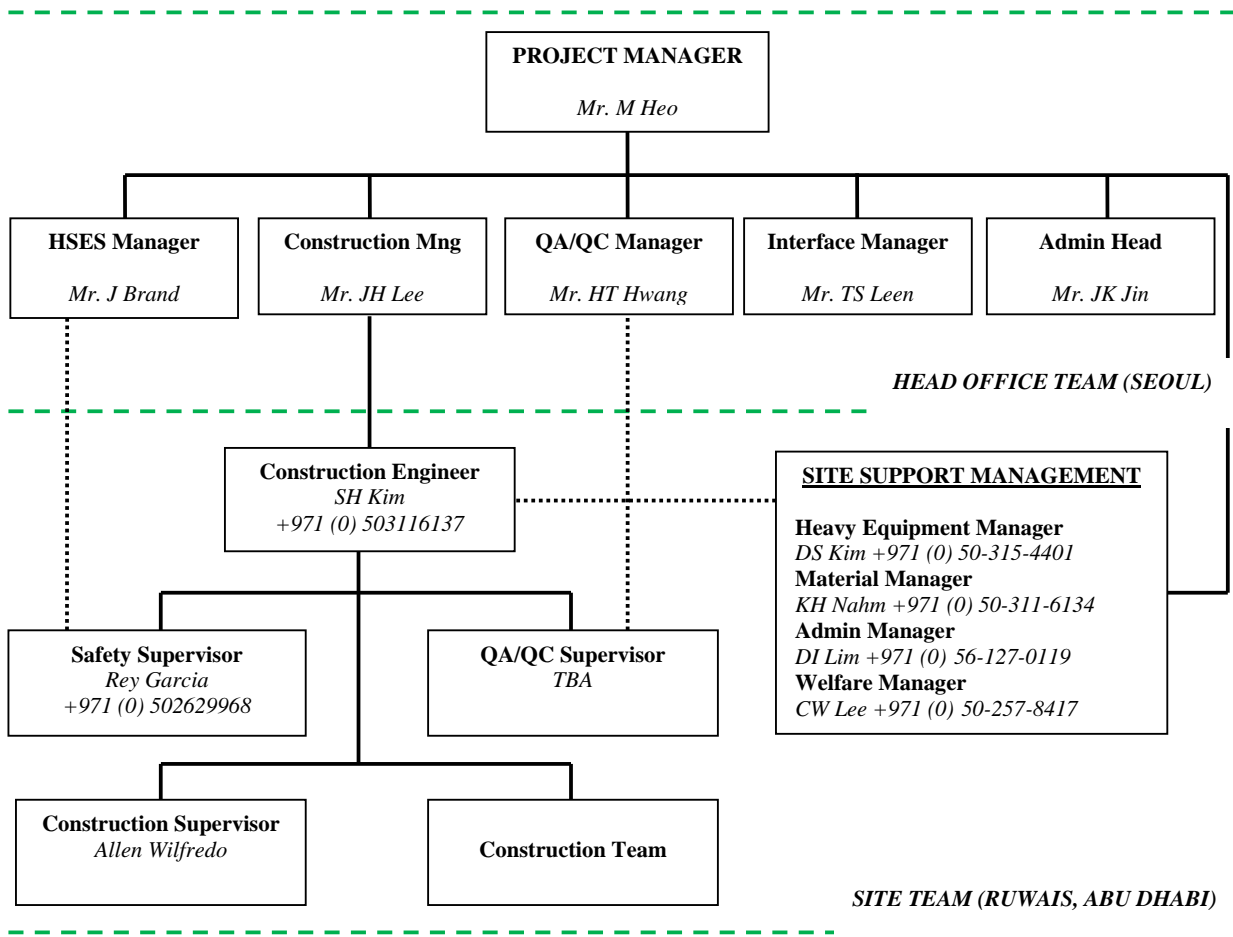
PROJECT MANAGER
Mr. M Heo

HSES Manager
Mr. J Brand

Construction Mng
Mr. JH Lee

QA/QC Manager
Mr. HT Hwang

Interface Manager
Mr. TS Leen

Admin Head
Mr. JK Jin

HEAD OFFICE TEAM (SEOUL)

Construction Engineer
SH Kim
+971 (0) 503116137

SITE SUPPORT MANAGEMENT

Heavy Equipment Manager
DS Kim +971 (0) 50-315-4401
Material Manager
KH Nahm +971 (0) 50-311-6134
Admin Manager
DI Lim +971 (0) 56-127-0119
Welfare Manager
CW Lee +971 (0) 50-257-8417

Safety Supervisor
Rey Garcia
+971 (0) 502629968

QA/QC Supervisor
TBA

Construction Supervisor
Allen Wilfredo

Construction Team

SITE TEAM (RUWAIS, ABU DHABI)